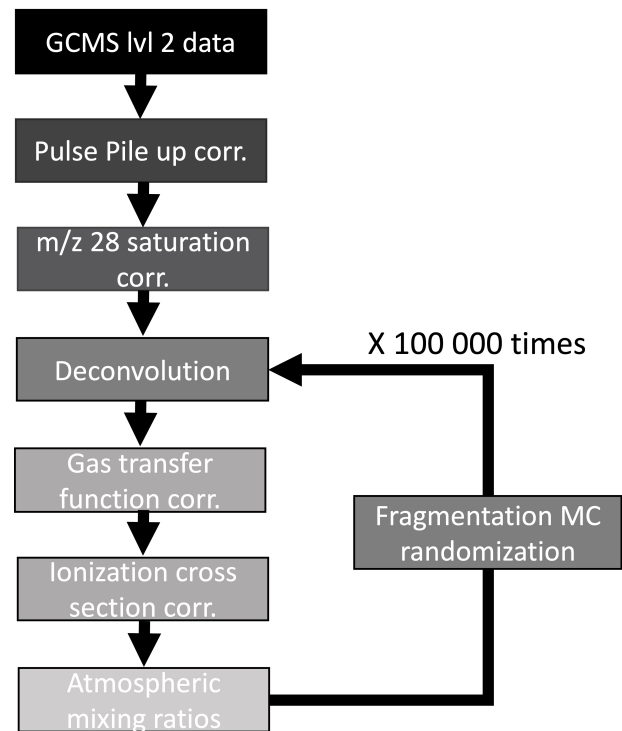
GCMS lvl 2 data

Pulse Pile up corr.

m/z 28 saturation corr.

Deconvolution

X 100 000 times

Gas transfer function corr.

Fragmentation MC randomization

Ionization cross section corr.

Atmospheric mixing ratios